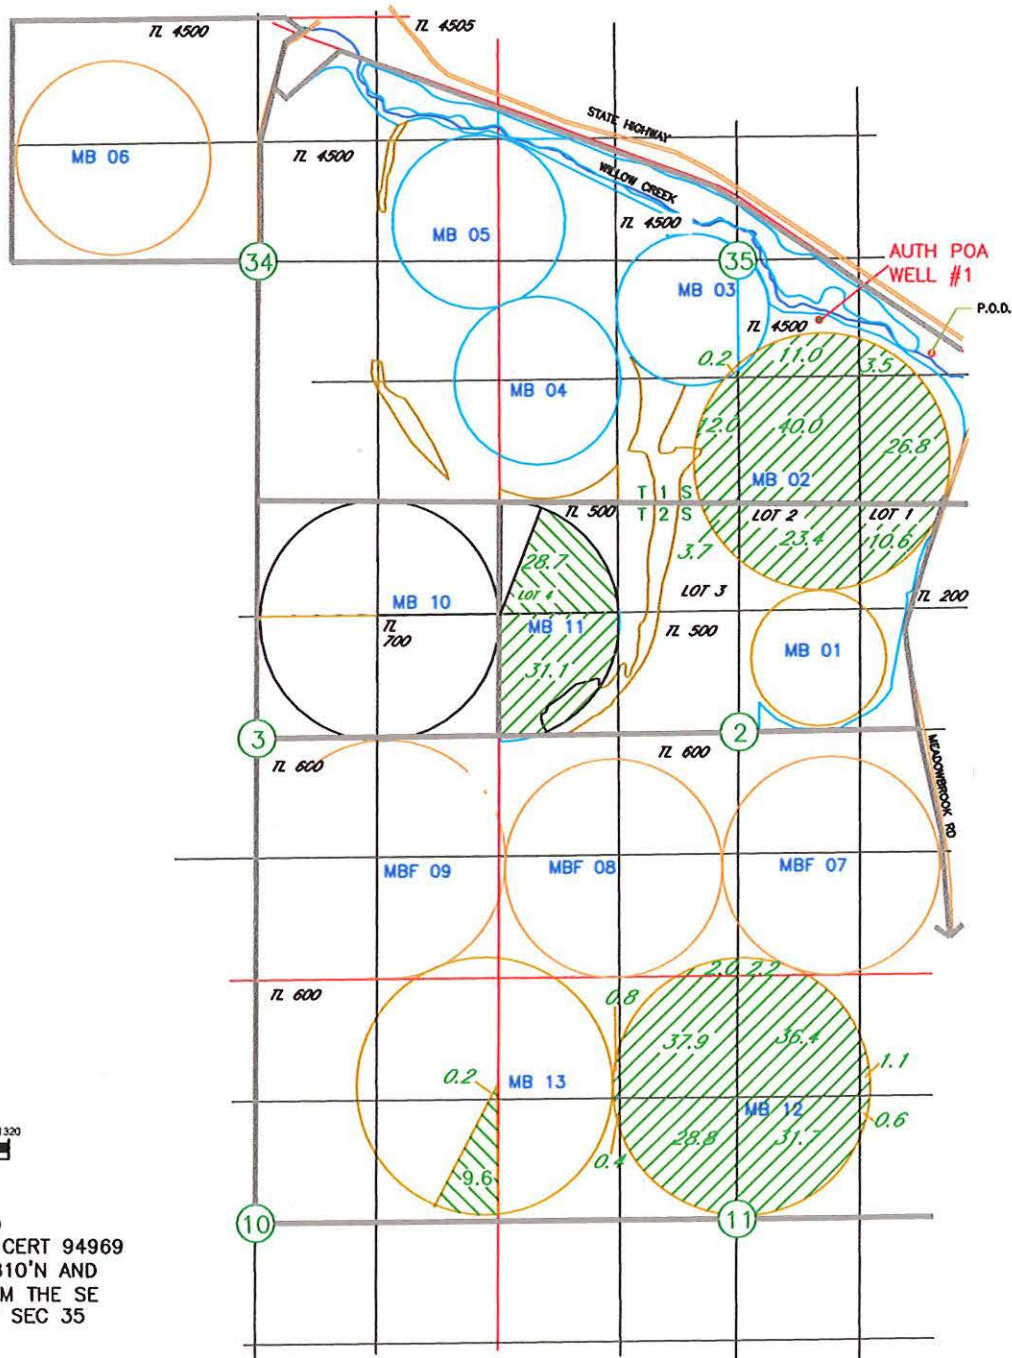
TL 4500
TL 4505
MB 06
TL 4500
STATE HIGHWAY
WILLOW CREEK
MB 05
TL 4500
34
35
AUTH POA WELL #1
P.O.D.
MB 03
TL 4500
0.2
11.0
3.5
MB 04
12.0
40.0
26.8
T 1 S
T 2 S
MB 02
TL 500
LOT 2
LOT 1
28.7
23.4
10.6
3.7
LOT 4
LOT 3
TL 200
MB 10
MB 11
TL 700
TL 500
MB 01
31.1
3
2
TL 600
TL 600
MEADOWBROOK RD
MBF 09
MBF 08
MBF 07
2.0
2.2
TL 600
0.8
37.9
36.4
1.1
0.2
MB 13
MB 12
0.6
28.8
31.7
9.6
0.4
1320
10
11
CERT 94969
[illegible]310'N AND
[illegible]M THE SE
SEC 35